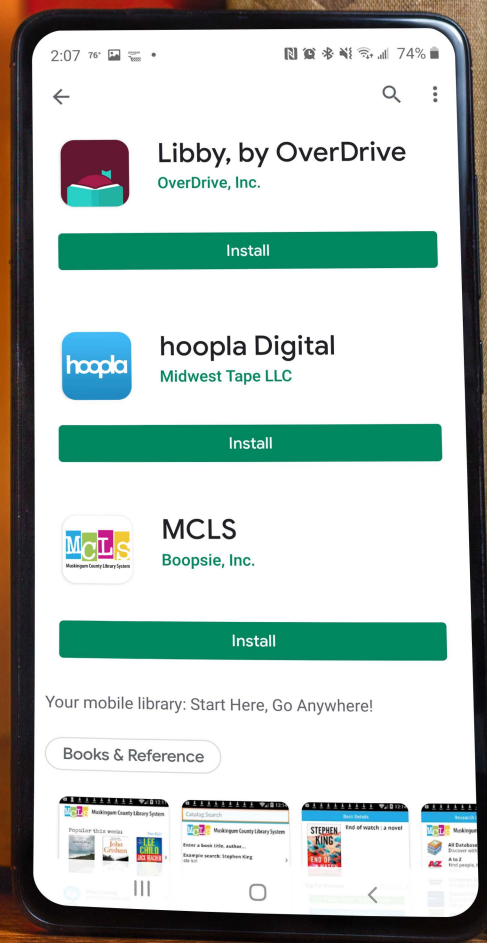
2:07 76° 74%

Libby, by OverDrive
OverDrive, Inc.

Install

hoopla
hoopla Digital
Midwest Tape LLC

Install

MCLS
Muskingum County Library System
MCLS
Boopsie, Inc.

Install

Your mobile library: Start Here, Go Anywhere!

Books & Reference

MCLS Muskingum County Library System
Popular this weeks
John Grisham
LEE CHILD
Catalog Search
MCLS Muskingum County Library System
Enter a book title, author...
Example search: Stephen King
Basic Details
STEPHEN KING
END OF WATCH
End of watch : a novel
Research
Muskingum
All Databases
Discover with
A to Z
Find people,